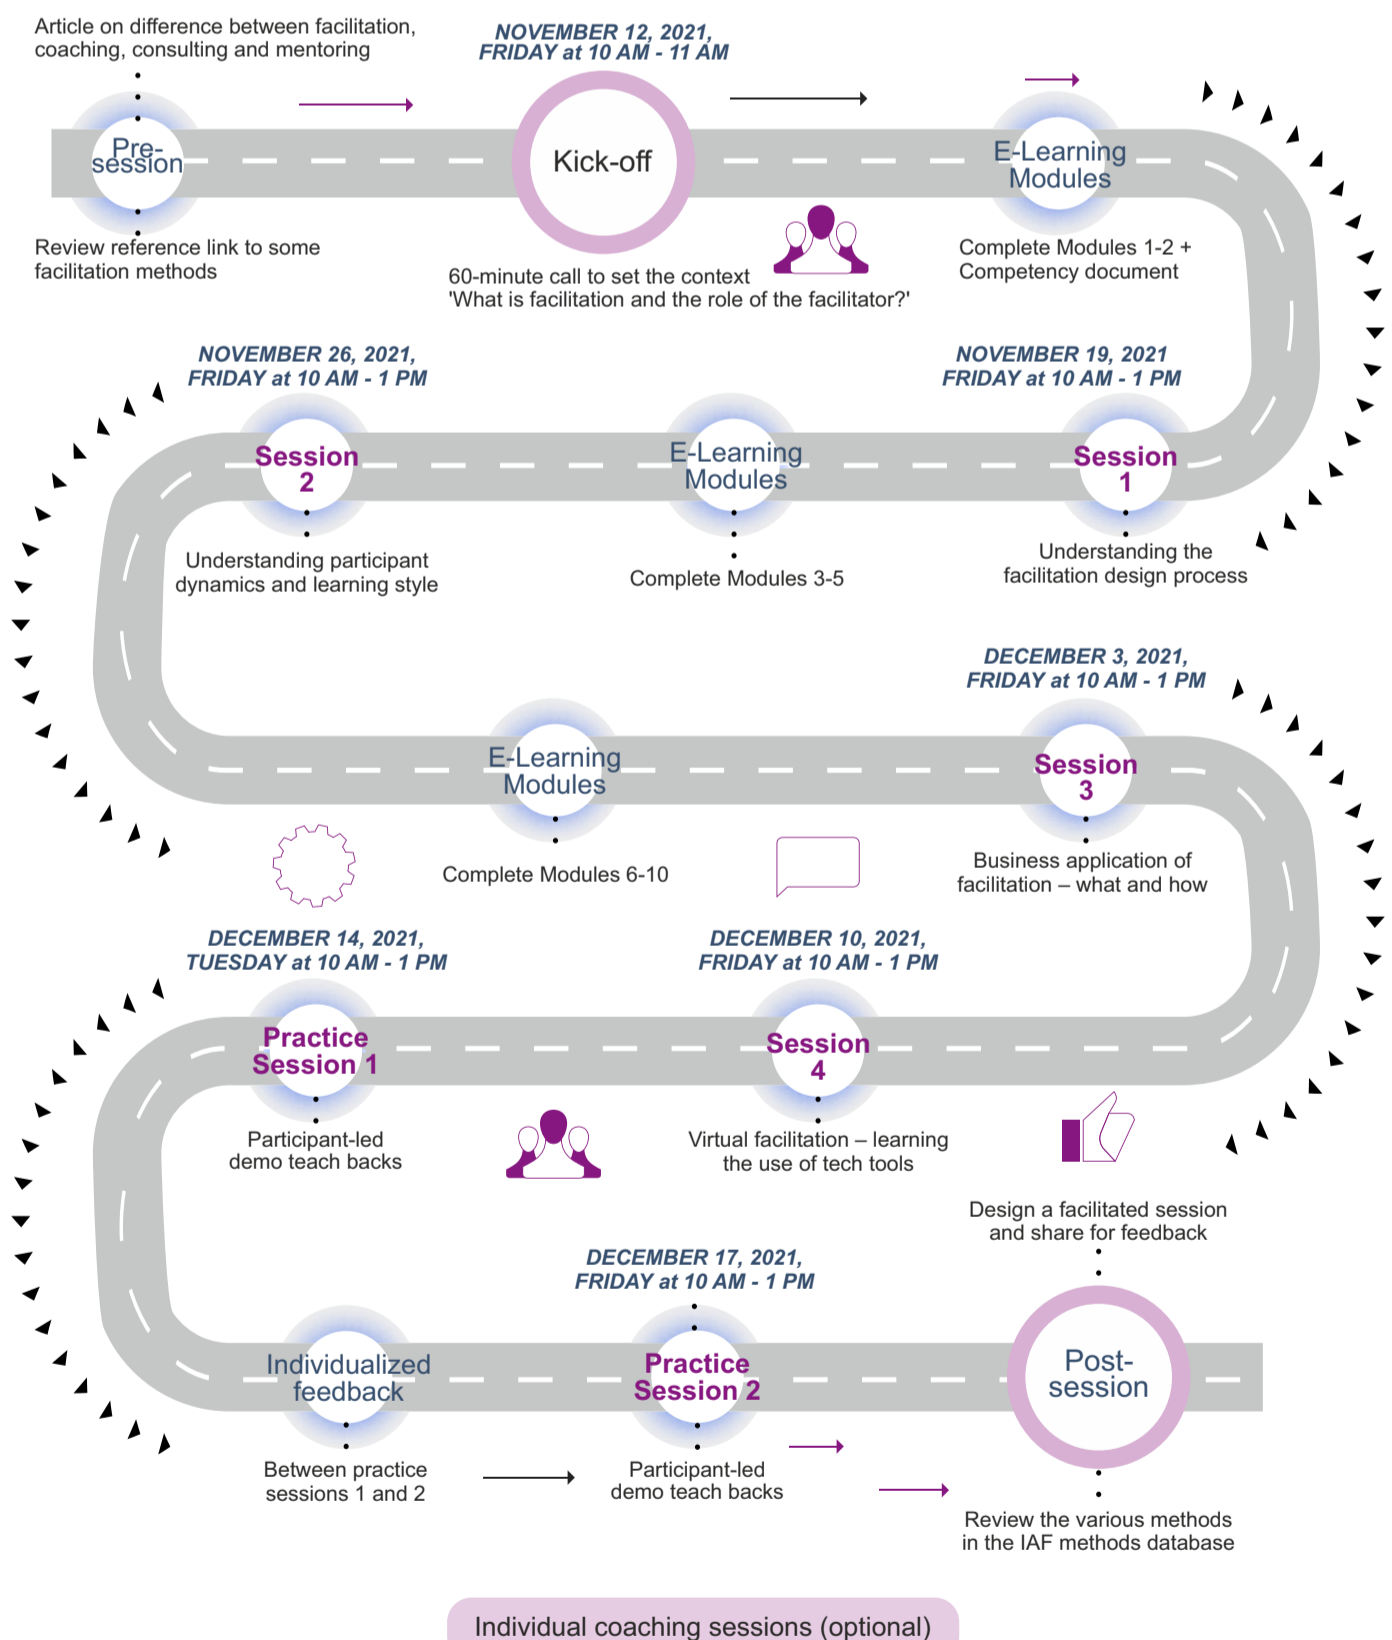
Article on difference between facilitation, coaching, consulting and mentoring

Pre-session

Review reference link to some facilitation methods

NOVEMBER 12, 2021, FRIDAY at 10 AM - 11 AM

Kick-off

60-minute call to set the context 'What is facilitation and the role of the facilitator?'

E-Learning Modules

Complete Modules 1-2 + Competency document

NOVEMBER 26, 2021, FRIDAY at 10 AM - 1 PM

Session 2

Understanding participant dynamics and learning style

E-Learning Modules

Complete Modules 3-5

NOVEMBER 19, 2021 FRIDAY at 10 AM - 1 PM

Session 1

Understanding the facilitation design process

DECEMBER 3, 2021, FRIDAY at 10 AM - 1 PM

E-Learning Modules

Complete Modules 6-10

Session 3

Business application of facilitation – what and how

DECEMBER 14, 2021, TUESDAY at 10 AM - 1 PM

Practice Session 1

Participant-led demo teach backs

DECEMBER 10, 2021, FRIDAY at 10 AM - 1 PM

Session 4

Virtual facilitation – learning the use of tech tools

Design a facilitated session and share for feedback

DECEMBER 17, 2021, FRIDAY at 10 AM - 1 PM

Individualized feedback

Between practice sessions 1 and 2

Practice Session 2

Participant-led demo teach backs

Post-session

Review the various methods in the IAF methods database

Individual coaching sessions (optional)